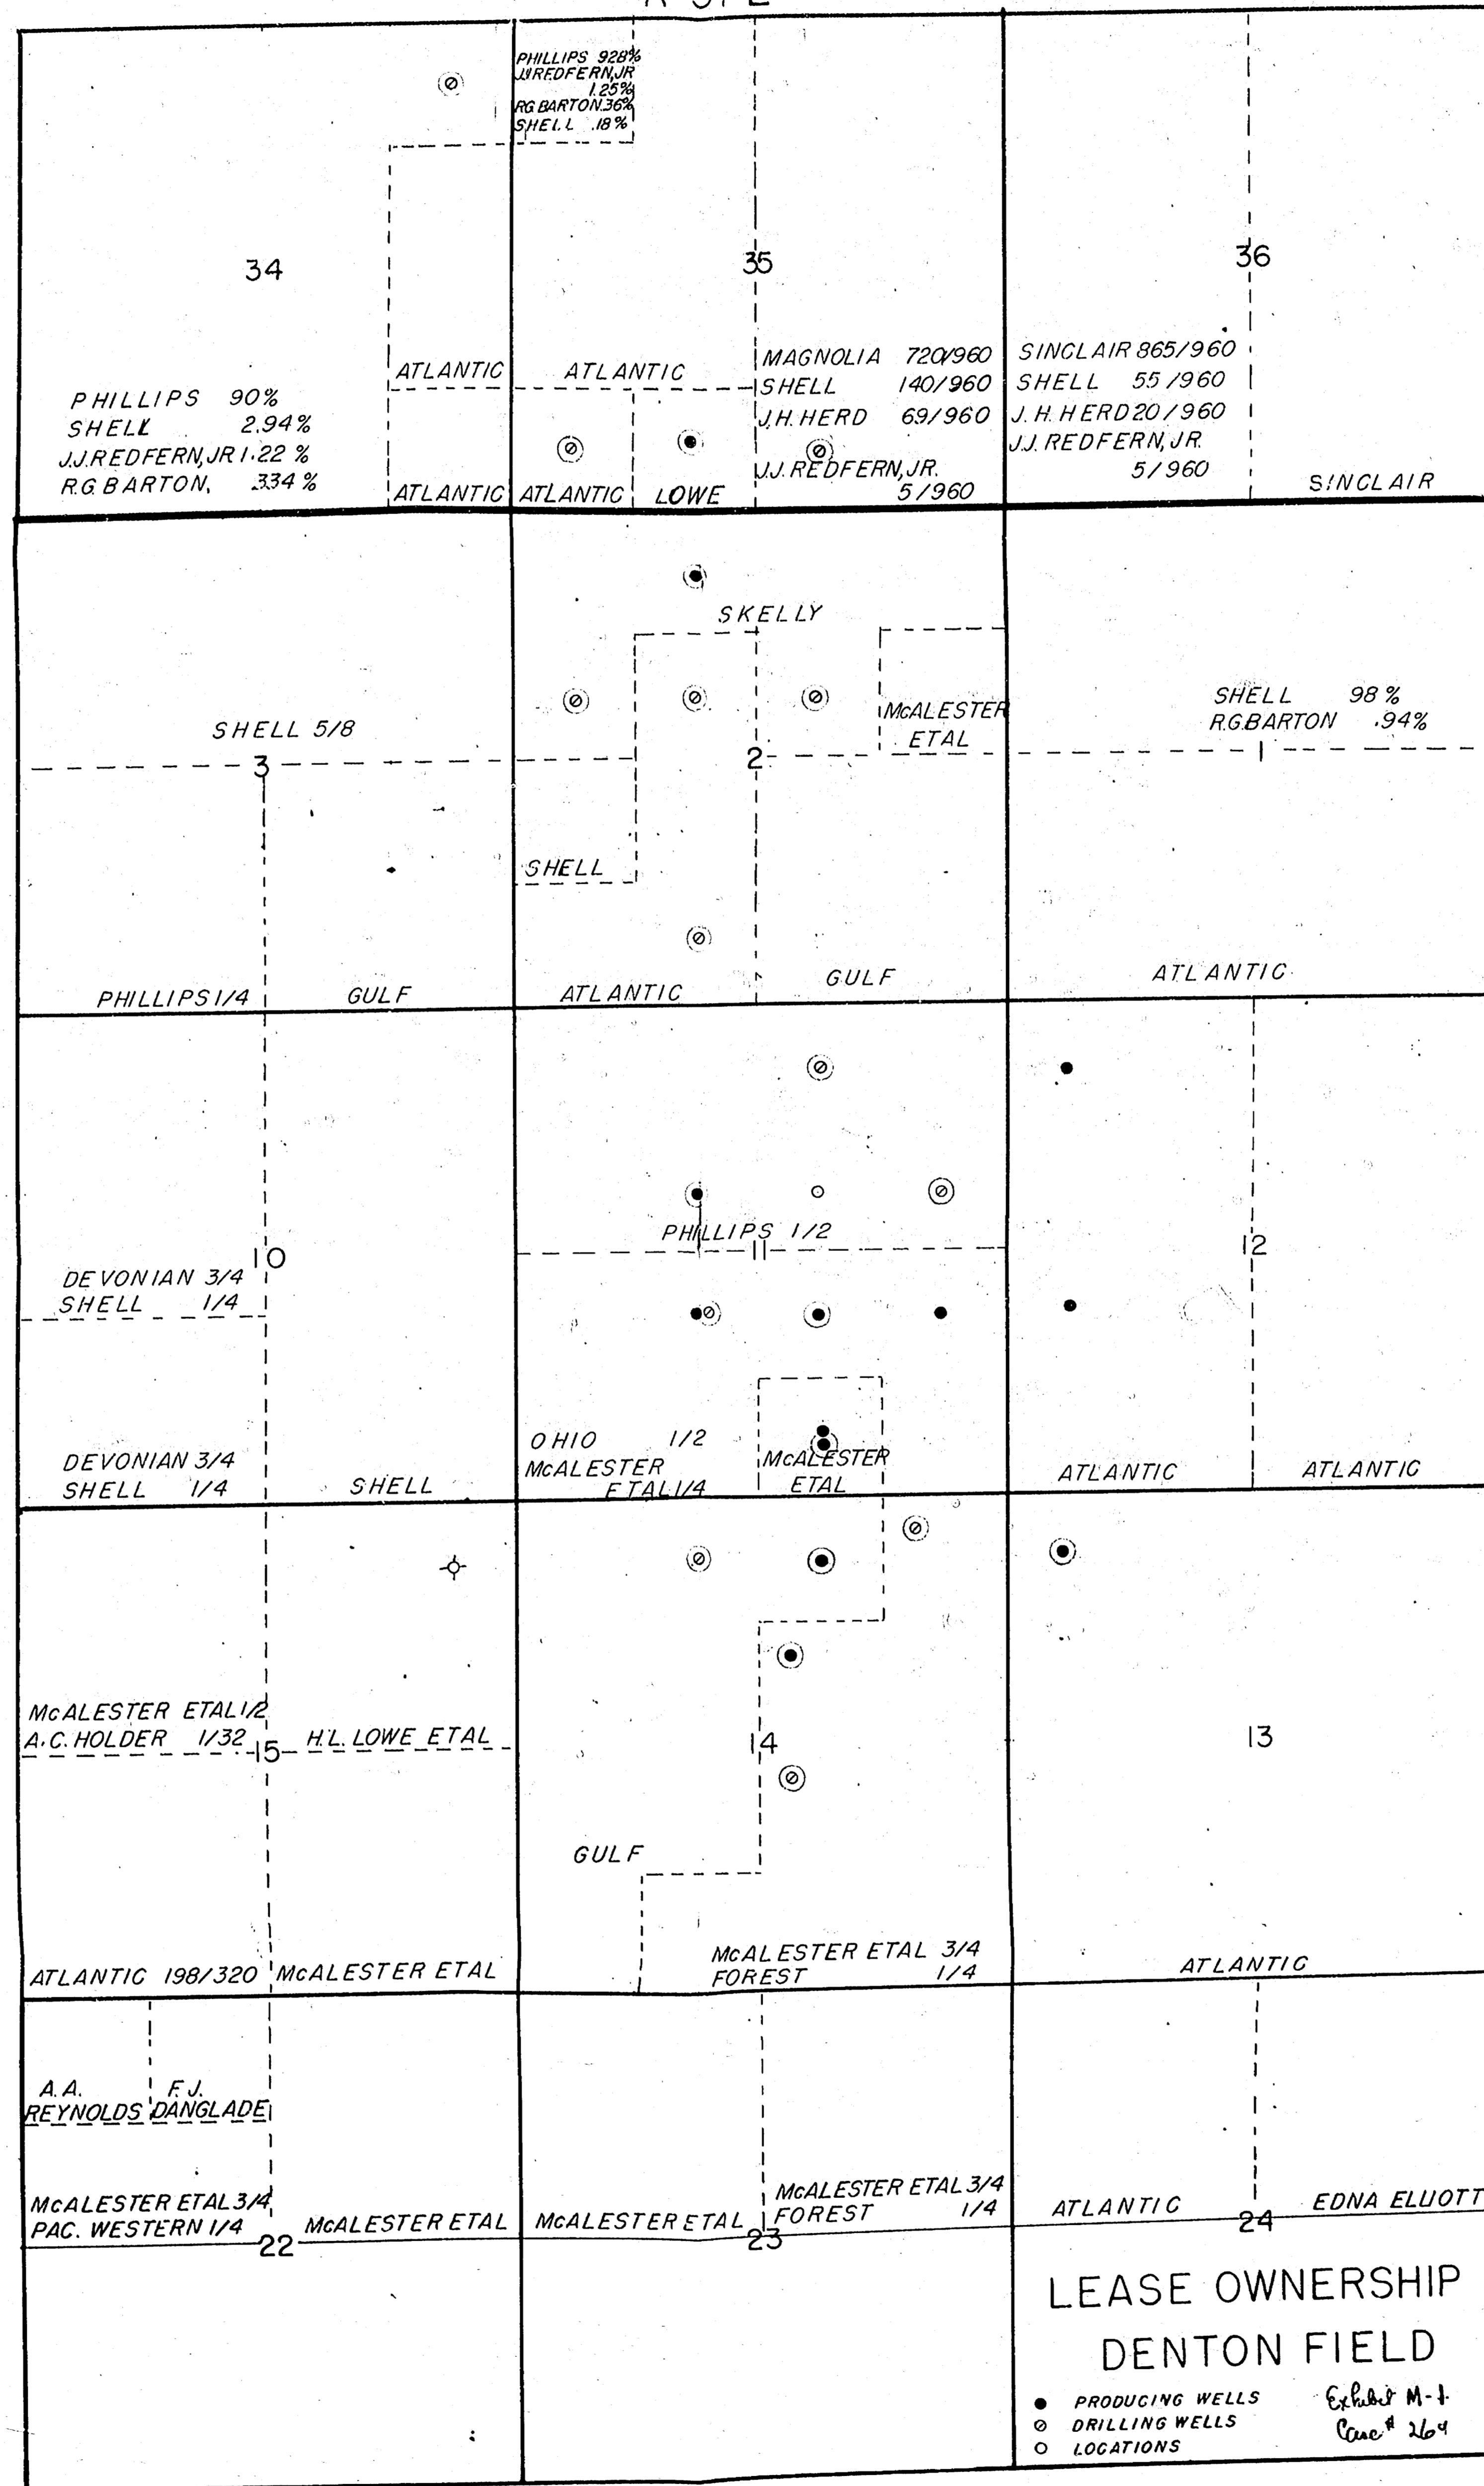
PHILLIPS 92.8%
J.J.REDFERN,JR 1.25%
R.G.BARTON .36%
SHELL .18%

34

35

36

ATLANTIC
ATLANTIC
MAGNOLIA 720/960
SHELL 140/960
J.H.HERD 69/960
J.J.REDFERN,JR. 5/960
SINCLAIR 865/960
SHELL 55/960
J.H.HERD 20/960
J.J.REDFERN,JR. 5/960

PHILLIPS 90%
SHELL 2.94%
J.J.REDFERN,JR 1.22%
R.G.BARTON .334%

ATLANTIC ATLANTIC LOWE
SINCLAIR

SKELLY
McALESTER ETAL
SHELL 98%
R.G.BARTON .94%
SHELL 5/8
3
2
1
SHELL
PHILLIPS 1/4 GULF ATLANTIC GULF ATLANTIC

PHILLIPS 1/2
10
11
12
DEVONIAN 3/4
SHELL 1/4
OHIO 1/2
McALESTER ETAL 1/4
McALESTER ETAL
DEVONIAN 3/4
SHELL 1/4
SHELL
ATLANTIC ATLANTIC

McALESTER ETAL 1/2
A.C.HOLDER 1/32
15
H.L.LOWE ETAL
14
13
GULF
ATLANTIC 198/320 McALESTER ETAL
McALESTER ETAL 3/4
FOREST 1/4
ATLANTIC

A.A. REYNOLDS
F.J. DANGLADE
McALESTER ETAL 3/4
PAC. WESTERN 1/4
22
McALESTER ETAL
McALESTER ETAL
McALESTER ETAL 3/4
FOREST 1/4
23
ATLANTIC
24
EDNA ELLIOTT

LEASE OWNERSHIP
DENTON FIELD

PRODUCING WELLS
DRILLING WELLS
LOCATIONS

Exhibit M-1
Case # 264